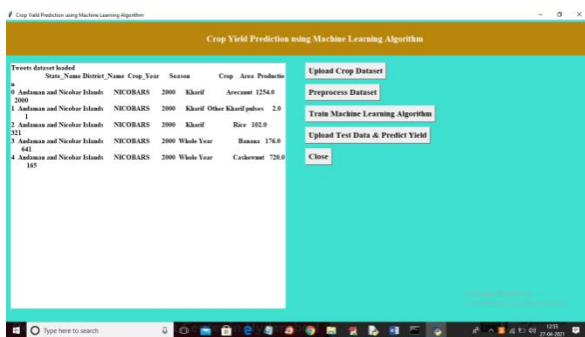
Crop Yield Prediction using Machine Learning Algorithm

Crop Yield Prediction using Machine Learning Algorithm

Tweets dataset loaded
State_Name District_Name Crop_Year Season Crop Area Productio
n
0 Andaman and Nicobar Islands NICOBARS 2000 Kharif Arecanut 1254.0 2000
1 Andaman and Nicobar Islands NICOBARS 2000 Kharif Other Kharif pulses 2.0 1
2 Andaman and Nicobar Islands NICOBARS 2000 Kharif Rice 102.0 321
3 Andaman and Nicobar Islands NICOBARS 2000 Whole Year Banana 176.0 641
4 Andaman and Nicobar Islands NICOBARS 2000 Whole Year Cashewnut 720.0 165

Upload Crop Dataset

Preprocess Dataset

Train Machine Learning Algorithm

Upload Test Data & Predict Yield

Close

Type here to search

12:55
27-06-2021